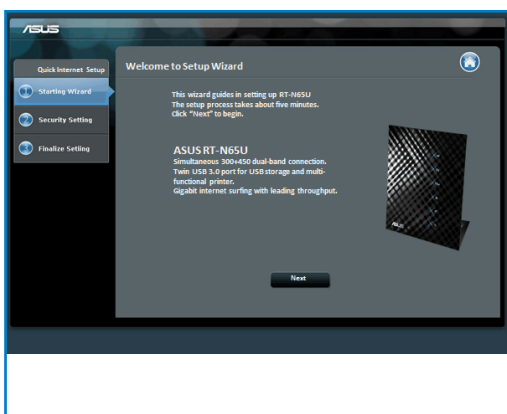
/ISUS

Quick Internet Setup

Starting Wizard

Security Setting

Finalize Setting

Welcome to Setup Wizard

This wizard guides in setting up RT-N65U
The setup process takes about five minutes.
Click "Next" to begin.

ASUS RT-N65U
Simultaneous 300+450 dual-band connection.
Twin USB 3.0 port for USB storage and multi-functional printer.
Gigabit internet surfing with leading throughput.

Next